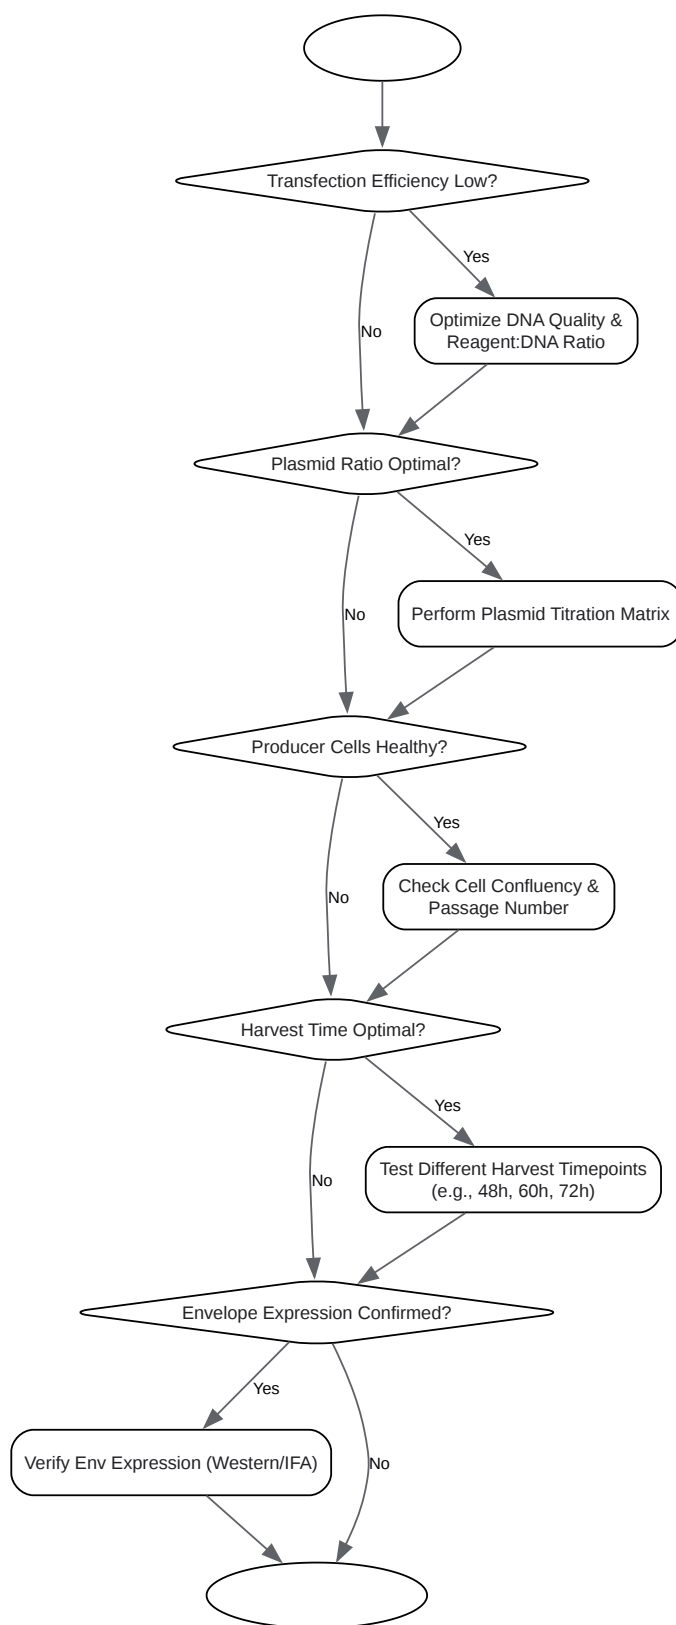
Transfection Efficiency Low?

Yes

No

Optimize DNA Quality & Reagent:DNA Ratio

Plasmid Ratio Optimal?

Yes

No

Perform Plasmid Titration Matrix

Producer Cells Healthy?

Yes

No

Check Cell Confluency & Passage Number

Harvest Time Optimal?

Yes

No

Test Different Harvest Timepoints (e.g., 48h, 60h, 72h)

Envelope Expression Confirmed?

Yes

Verify Env Expression (Western/IFA)

No